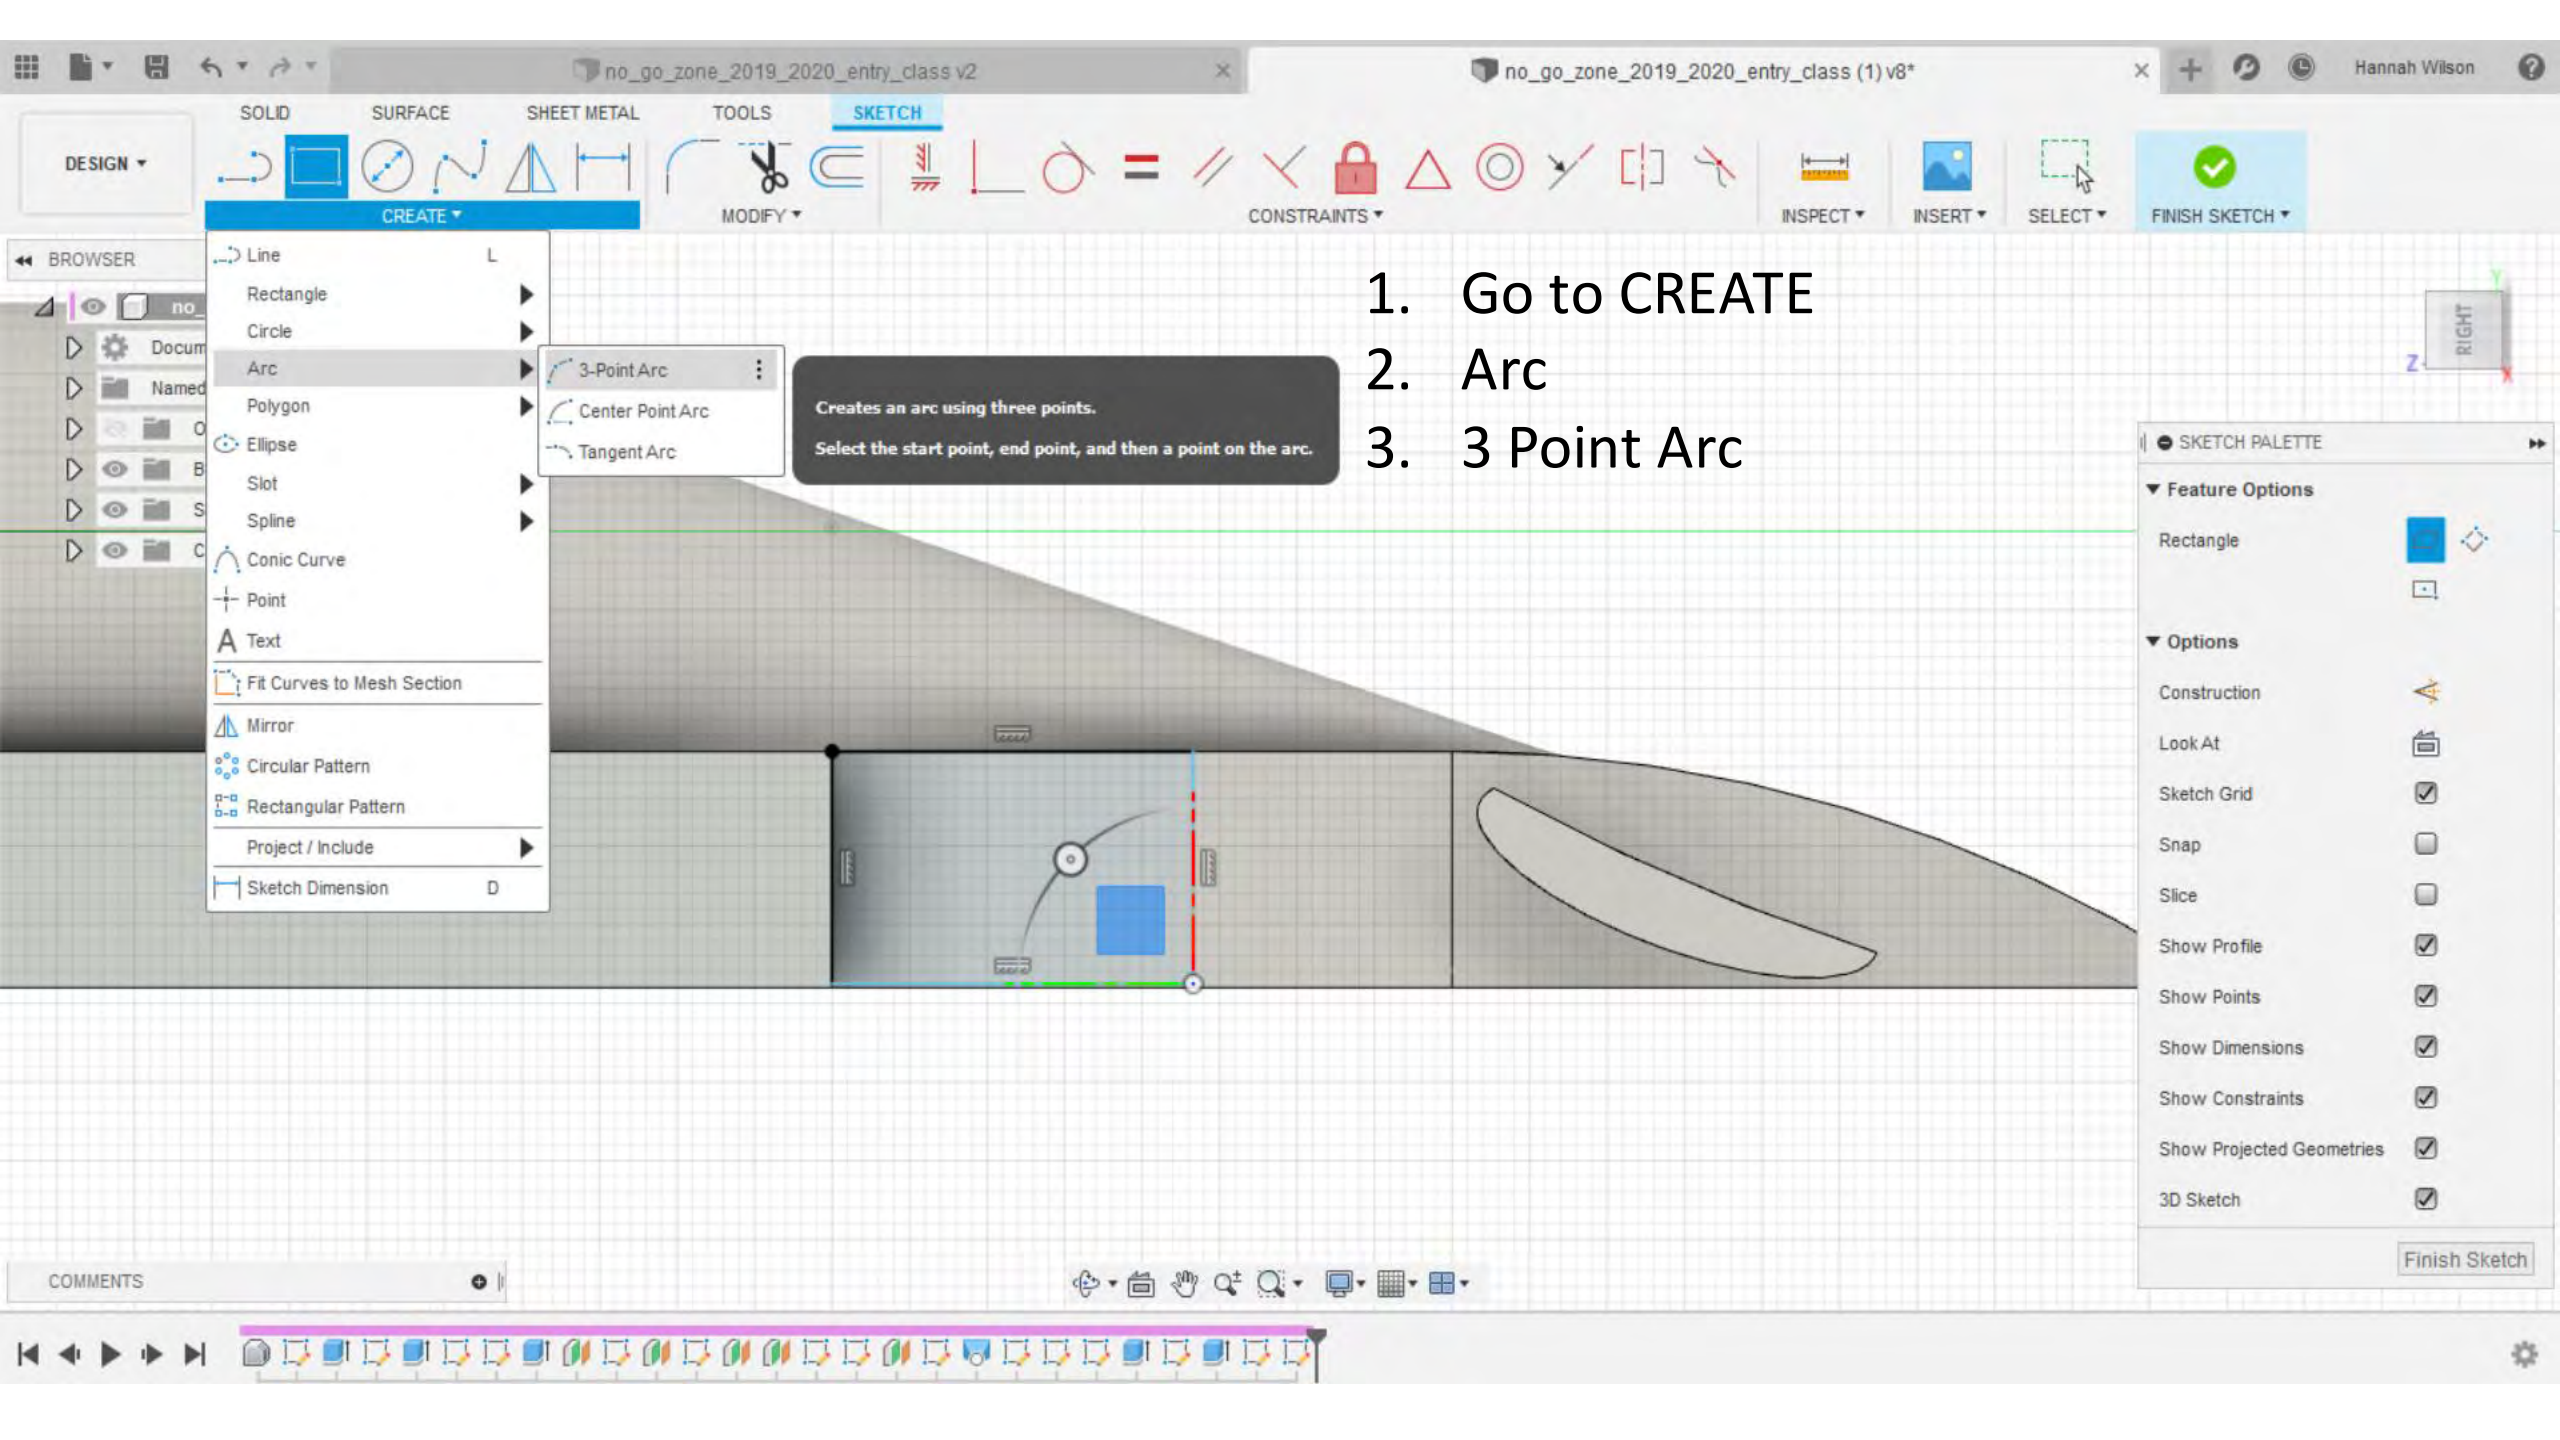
no_go_zone_2019_2020_entry_class v2

no_go_zone_2019_2020_entry_class (1) v8*

Hannah Wilson

SOLID SURFACE SHEET METAL TOOLS SKETCH

DESIGN ▾

CREATE ▾ MODIFY ▾ CONSTRAINTS ▾ INSPECT ▾ INSERT ▾ SELECT ▾ FINISH SKETCH ▾

BROWSER

no_

Docum

Named

O

B

S

C

Line L
Rectangle
Circle
Arc
Polygon
Ellipse
Slot
Spline
Conic Curve
Point
Text
Fit Curves to Mesh Section
Mirror
Circular Pattern
Rectangular Pattern
Project / Include
Sketch Dimension D

3-Point Arc
Center Point Arc
Tangent Arc

Creates an arc using three points.

Select the start point, end point, and then a point on the arc.

1. Go to CREATE
2. Arc
3. 3 Point Arc

RIGHT

SKETCH PALETTE

Feature Options

Rectangle

Options

Construction
Look At
Sketch Grid
Snap
Slice
Show Profile
Show Points
Show Dimensions
Show Constraints
Show Projected Geometries
3D Sketch

Finish Sketch

COMMENTS